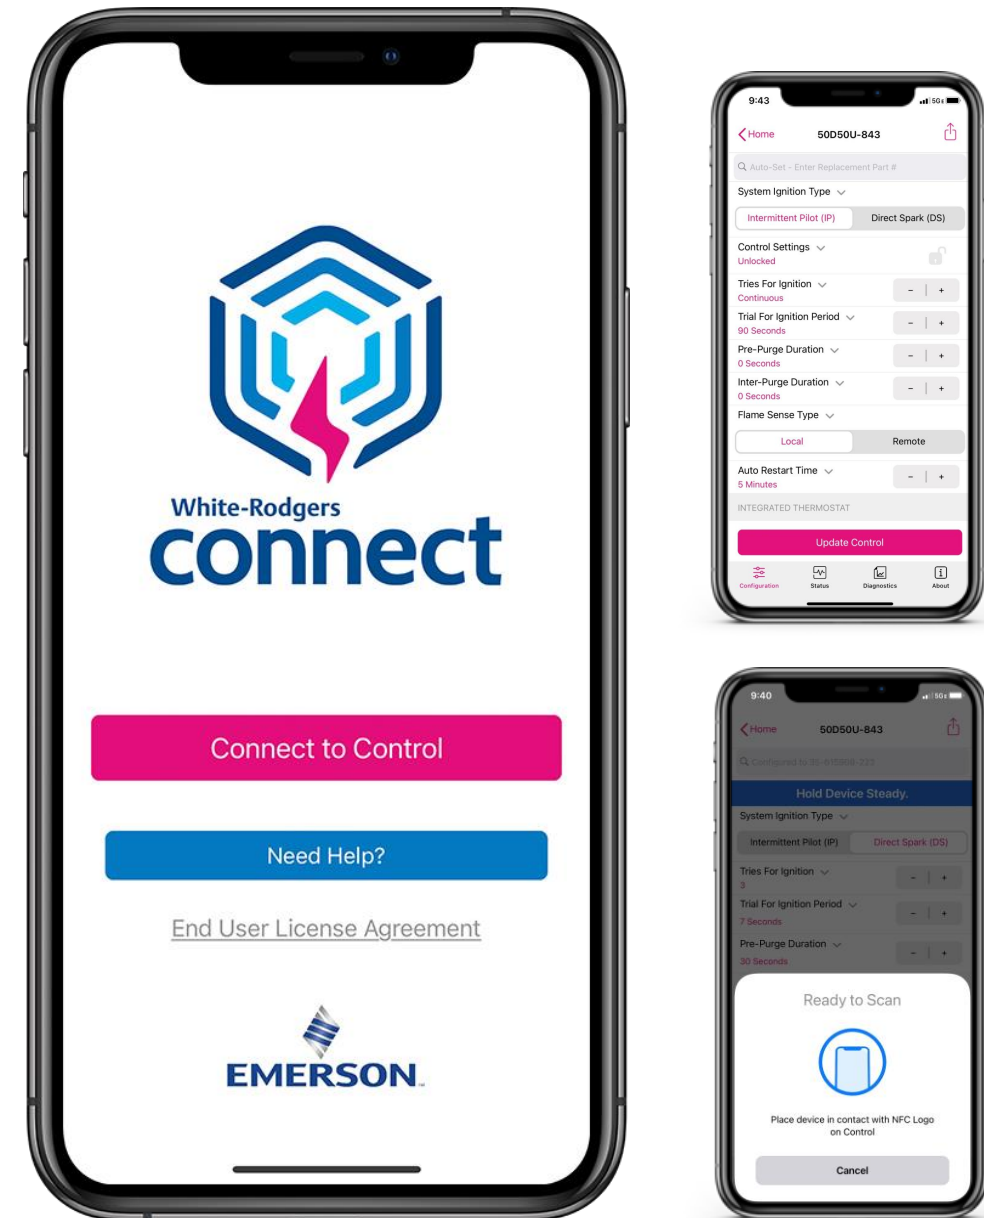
White-Rodgers
connect

Connect to Control

Need Help?

End User License Agreement

EMERSON.

9:43
5G

Home
50D50U-843

Auto-Set - Enter Replacement Part #

System Ignition Type

Intermittent Pilot (IP)
Direct Spark (DS)

Control Settings
Unlocked

Tries For Ignition
Continuous
- | +

Trial For Ignition Period
90 Seconds
- | +

Pre-Purge Duration
0 Seconds
- | +

Inter-Purge Duration
0 Seconds
- | +

Flame Sense Type

Local
Remote

Auto Restart Time
5 Minutes
- | +

INTEGRATED THERMOSTAT

Update Control

Configuration
Status
Diagnostics
About

9:40
5G

Home
50D50U-843

Configured to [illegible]

Hold Device Steady.

System Ignition Type

Intermittent Pilot (IP)
Direct Spark (DS)

Tries For Ignition
3
- | +

Trial For Ignition Period
7 Seconds
- | +

Pre-Purge Duration
30 Seconds
- | +

Ready to Scan

Place device in contact with NFC Logo on Control

Cancel